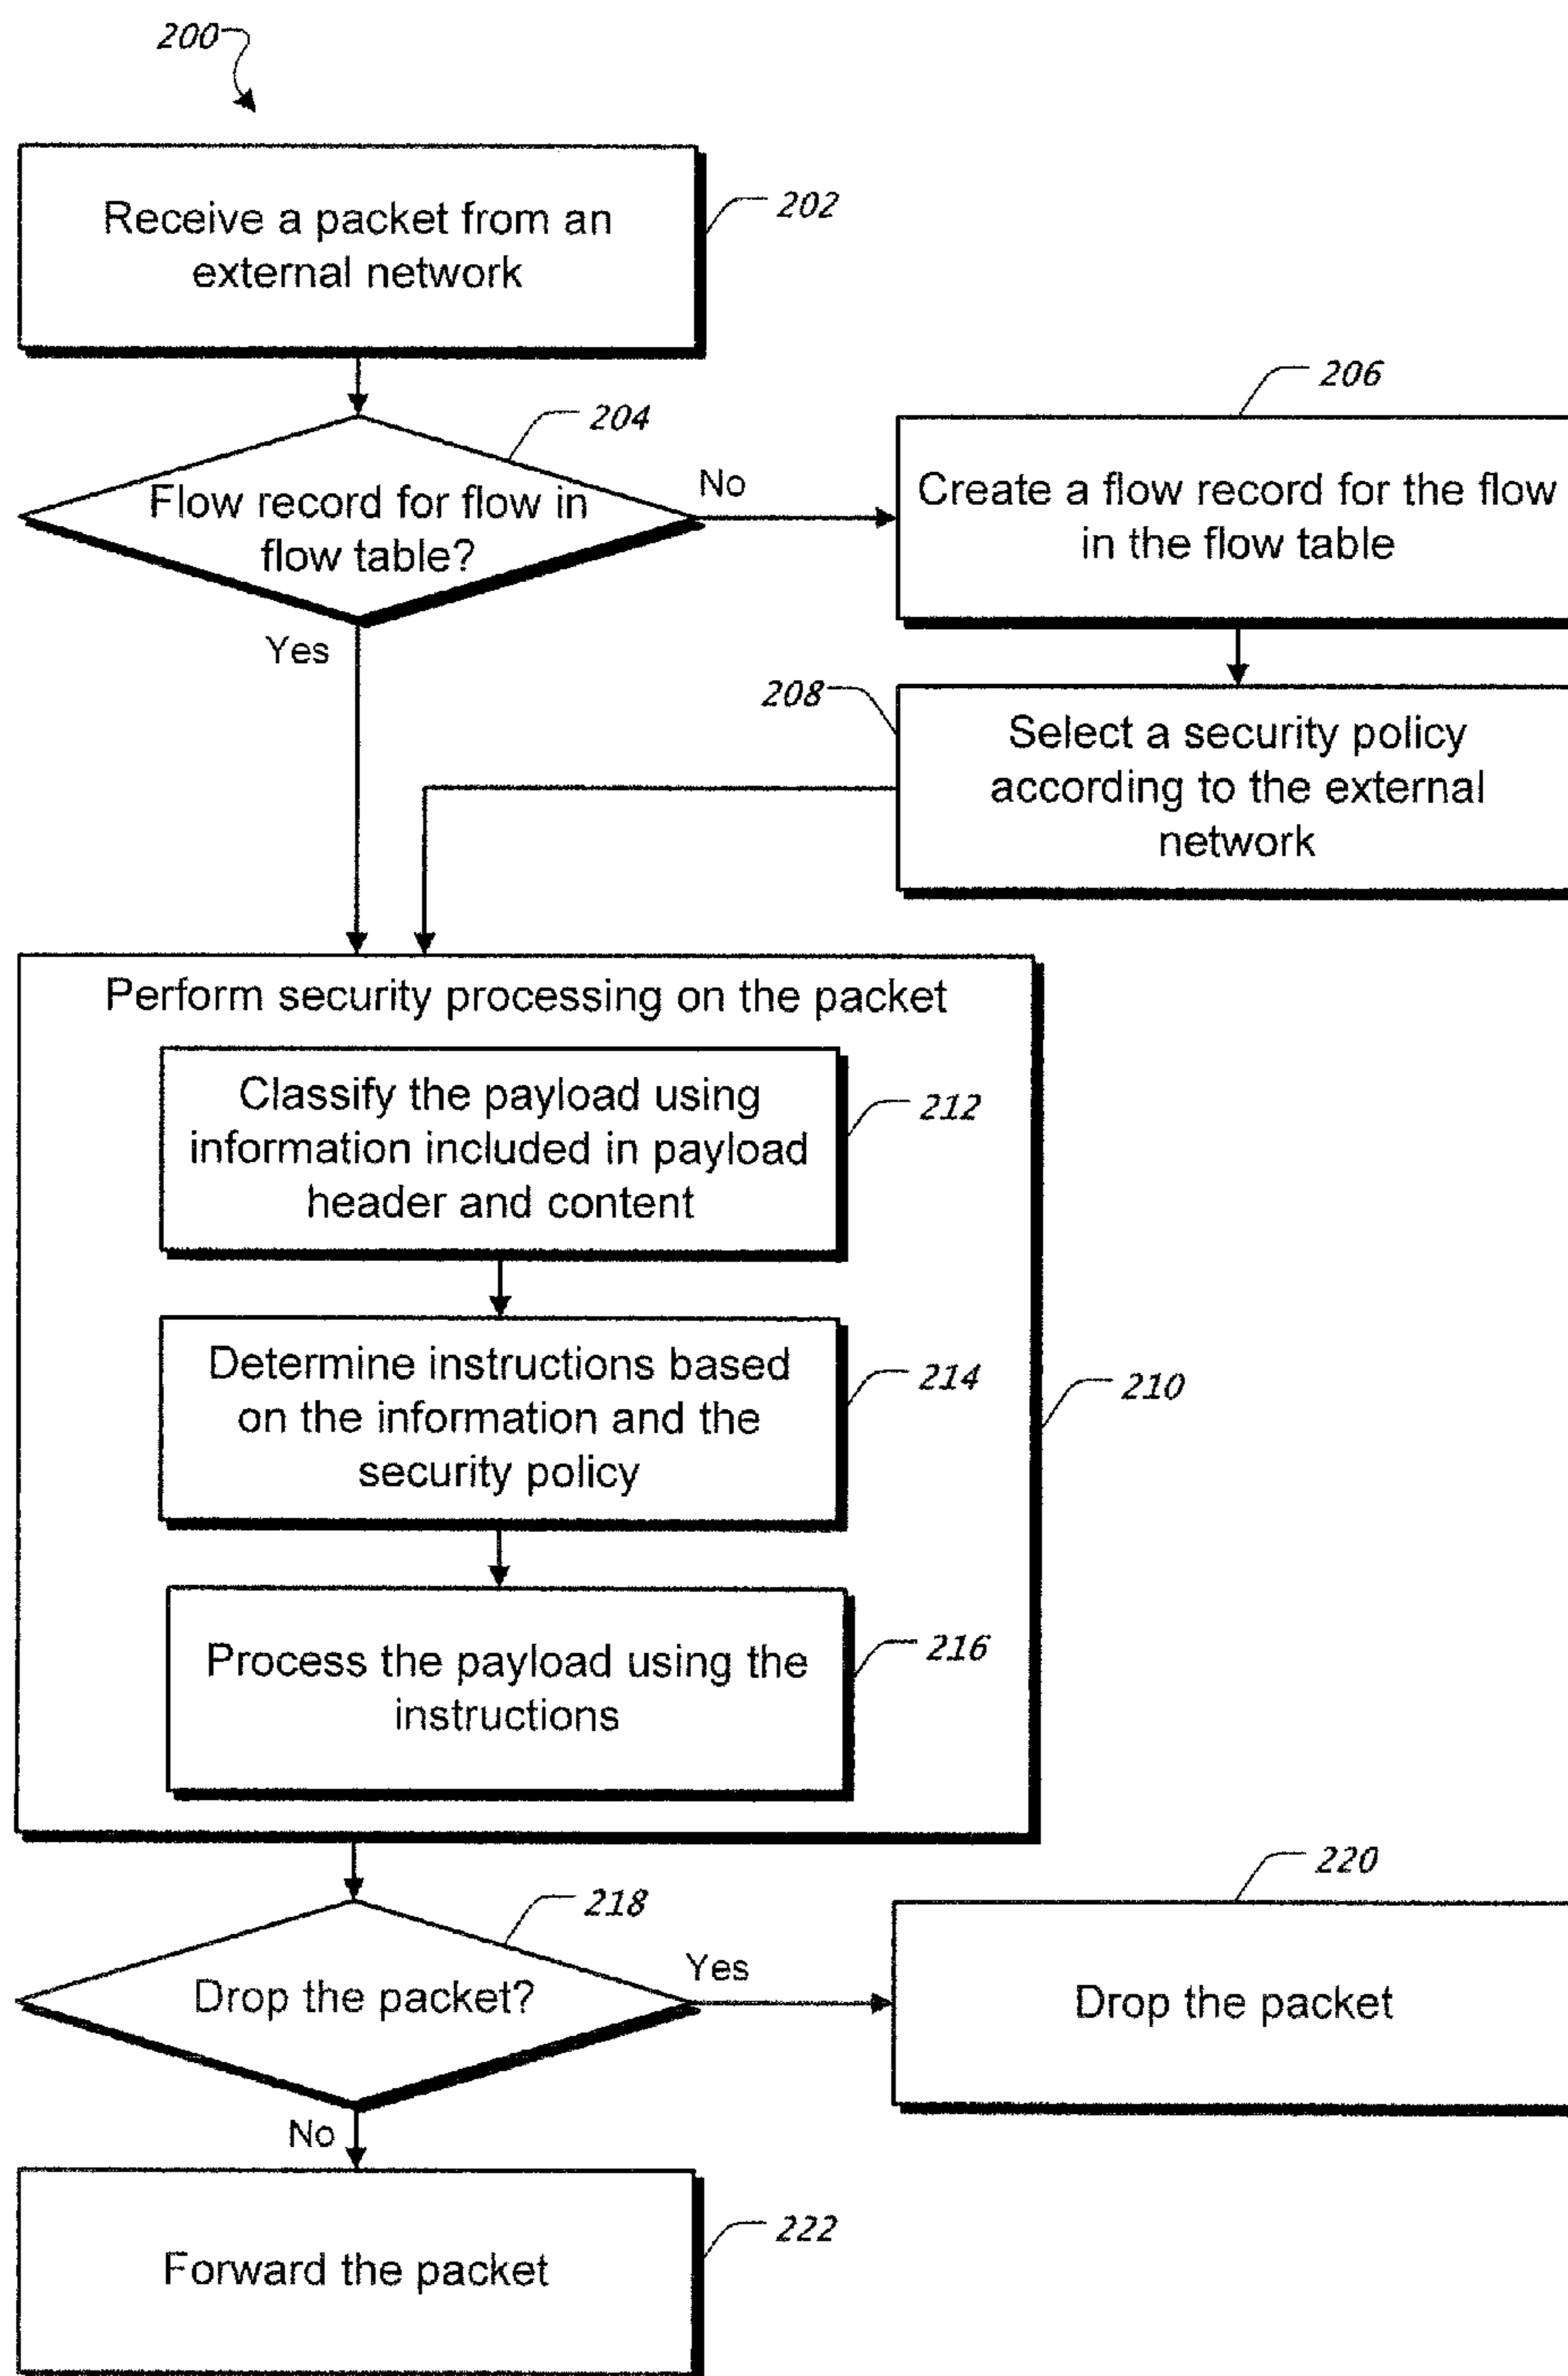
200

Receive a packet from an external network

202

204

Flow record for flow in flow table?

No

206

Create a flow record for the flow in the flow table

Yes

208

Select a security policy according to the external network

Perform security processing on the packet

Classify the payload using information included in payload header and content

212

Determine instructions based on the information and the security policy

214

210

Process the payload using the instructions

216

218

Drop the packet?

Yes

220

Drop the packet

No

Forward the packet

222